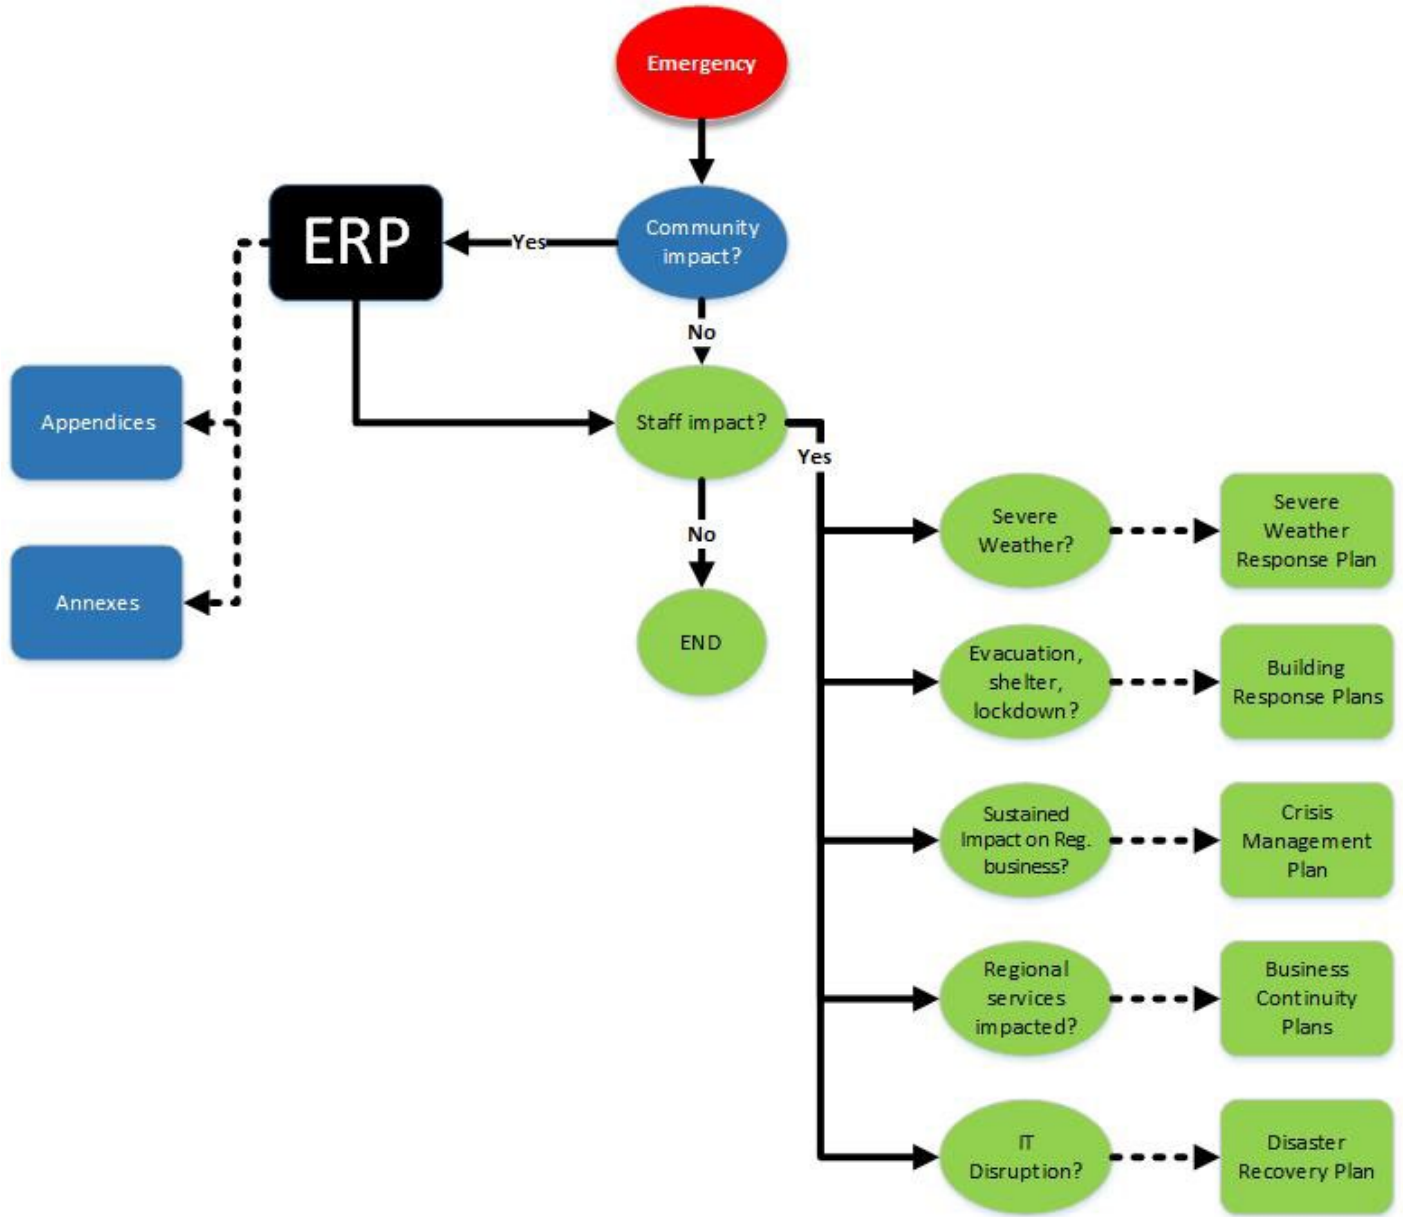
Emergency

ERP

Yes

Community impact?

No

Appendices

Staff impact?

Yes

Annexes

No

END

Severe Weather?

Severe Weather Response Plan

Evacuation, shelter, lockdown?

Building Response Plans

Sustained Impact on Reg. business?

Crisis Management Plan

Regional services impacted?

Business Continuity Plans

IT Disruption?

Disaster Recovery Plan